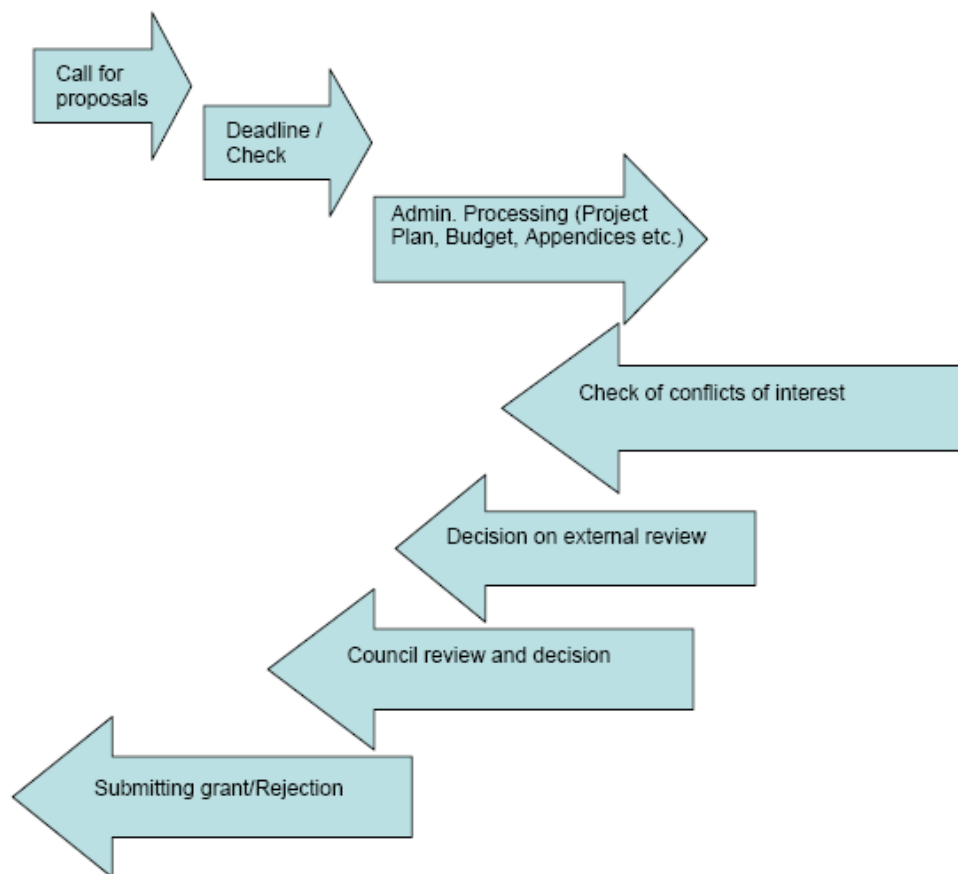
Call for proposals

Deadline / Check

Admin. Processing (Project Plan, Budget, Appendices etc.)

Check of conflicts of interest

Decision on external review

Council review and decision

Submitting grant/Rejection